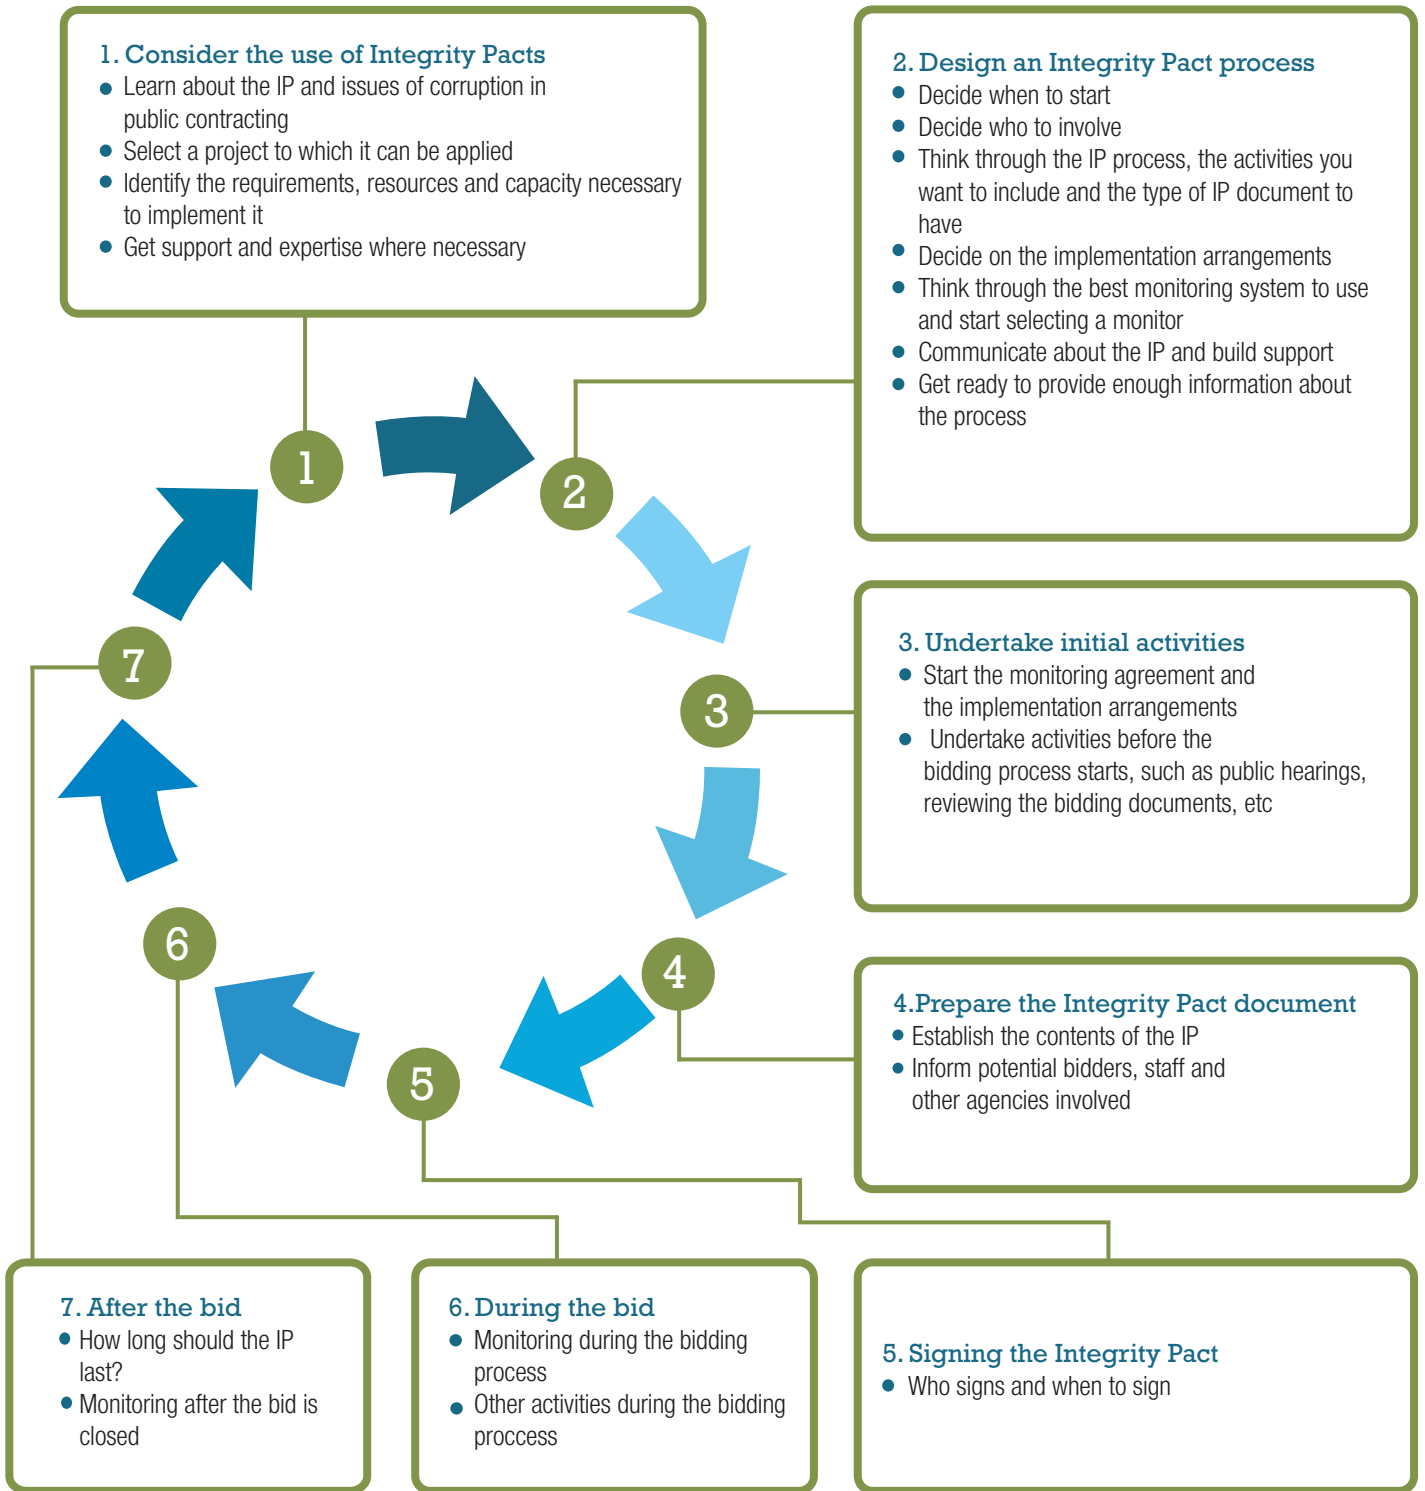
1. Consider the use of Integrity Pacts
- Learn about the IP and issues of corruption in public contracting
- Select a project to which it can be applied
- Identify the requirements, resources and capacity necessary to implement it
- Get support and expertise where necessary

2. Design an Integrity Pact process
- Decide when to start
- Decide who to involve
- Think through the IP process, the activities you want to include and the type of IP document to have
- Decide on the implementation arrangements
- Think through the best monitoring system to use and start selecting a monitor
- Communicate about the IP and build support
- Get ready to provide enough information about the process

1

2

3

7

6

4

5

3. Undertake initial activities
- Start the monitoring agreement and the implementation arrangements
- Undertake activities before the bidding process starts, such as public hearings, reviewing the bidding documents, etc

4.Prepare the Integrity Pact document
- Establish the contents of the IP
- Inform potential bidders, staff and other agencies involved

7. After the bid
- How long should the IP last?
- Monitoring after the bid is closed

6. During the bid
- Monitoring during the bidding process
- Other activities during the bidding proccess

5. Signing the Integrity Pact
- Who signs and when to sign